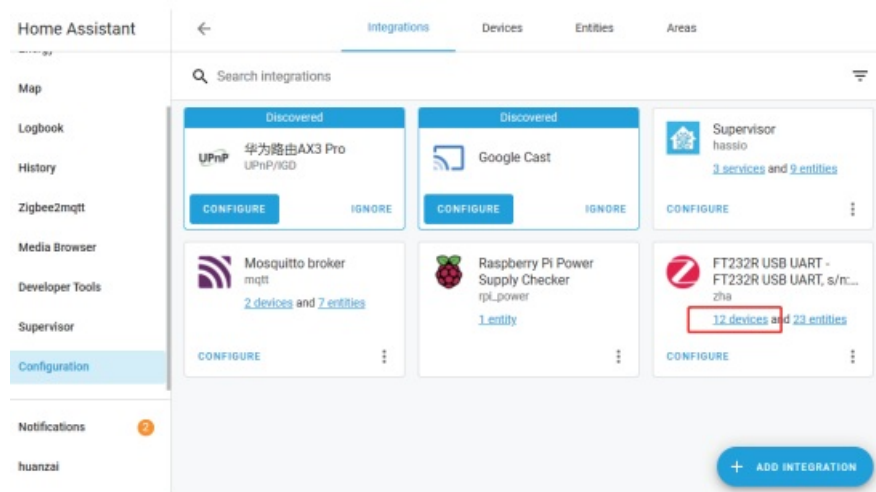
Home Assistant

Map

Logbook

History

Zigbee2mqtt

Media Browser

Developer Tools

Supervisor

Configuration

Notifications 2

huanzai

Integrations Devices Entities Areas

Search integrations

Discovered

UPnP 华为路由AX3 Pro
UPnP/IGD

CONFIGURE IGNORE

Discovered

Google Cast

CONFIGURE IGNORE

Supervisor
hassio

3 services and 9 entities

CONFIGURE

Mosquitto broker
mqtt

2 devices and 7 entities

CONFIGURE

Raspberry Pi Power Supply Checker
rpi_power

1 entity

FT232R USB UART - FT232R USB UART, s/n:...
zha

12 devices and 23 entities

CONFIGURE

+ ADD INTEGRATION